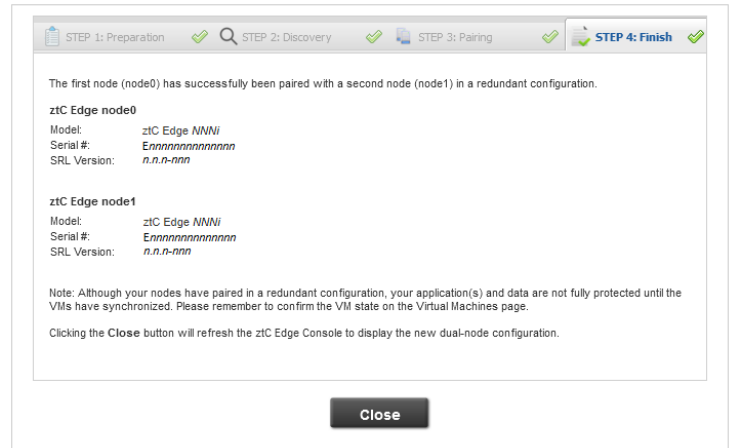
STEP 1: Preparation STEP 2: Discovery STEP 3: Pairing STEP 4: Finish

The first node (node0) has successfully been paired with a second node (node1) in a redundant configuration.

ztC Edge node0

| Model: | ztC Edge *NNNi* |
|---|---|
| Serial #: | E*nnnnnnnnnnnnnn* |
| SRL Version: | *n.n.n-nnn* |

ztC Edge node1

| Model: | ztC Edge *NNNi* |
|---|---|
| Serial #: | E*nnnnnnnnnnnnnn* |
| SRL Version: | *n.n.n-nnn* |

Note: Although your nodes have paired in a redundant configuration, your application(s) and data are not fully protected until the VMs have synchronized. Please remember to confirm the VM state on the Virtual Machines page.

Clicking the **Close** button will refresh the ztC Edge Console to display the new dual-node configuration.

Close